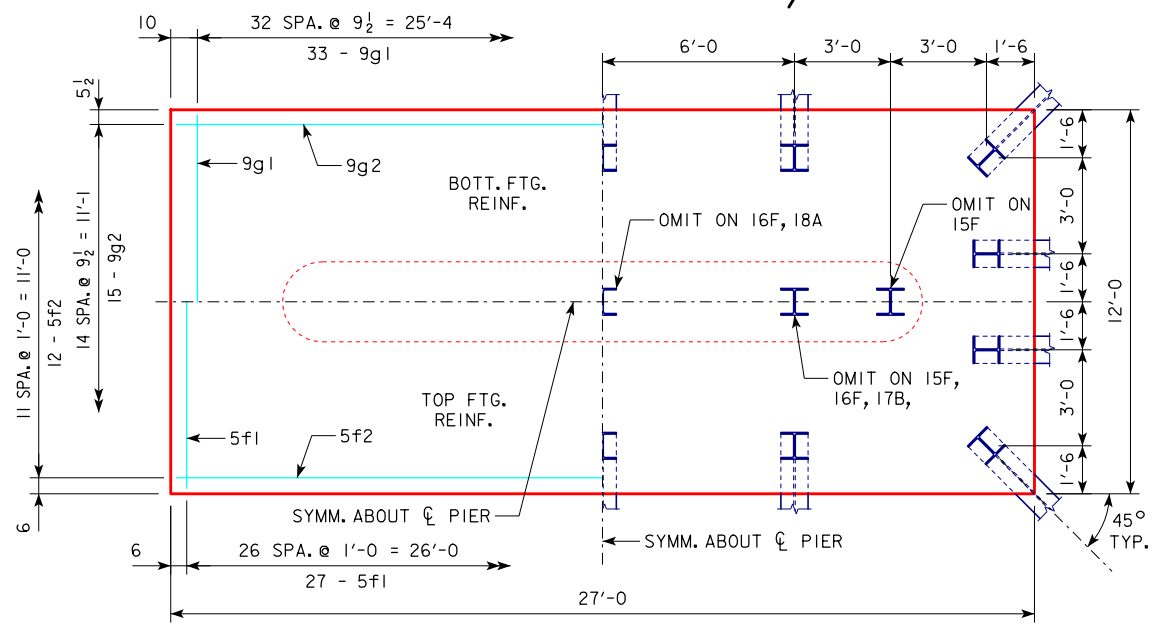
10

32 SPA. @ $9\frac{1}{2}$ = 25'-4

33 - 9g1

6'-0

3'-0

3'-0

1'-6

$5\frac{1}{2}$

9g1

9g2

BOTT. FTG. REINF.

OMIT ON 16F, 18A

OMIT ON 15F

1'-6

3'-0

1'-6

1'-6

3'-0

1'-6

12'-0

11 SPA. @ 1'-0 = 11'-0

12 - 5f2

14 SPA. @ $9\frac{1}{2}$ = 11'-1

15 - 9g2

OMIT ON 15F, 16F, 17B,

TOP FTG. REINF.

5f1

5f2

SYMM. ABOUT ℄ PIER

6

SYMM. ABOUT ℄ PIER

45° TYP.

6

26 SPA. @ 1'-0 = 26'-0

27 - 5f1

27'-0